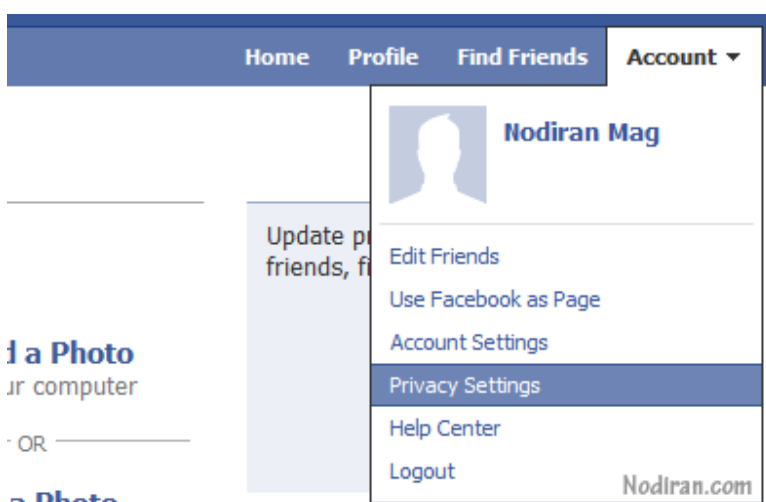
Home Profile Find Friends Account ▾

Nodiran Mag

Update pr
friends, fi

Edit Friends
Use Facebook as Page
Account Settings
Privacy Settings
Help Center
Logout

d a Photo
ur computer

OR

a Photo

Nodiran.com